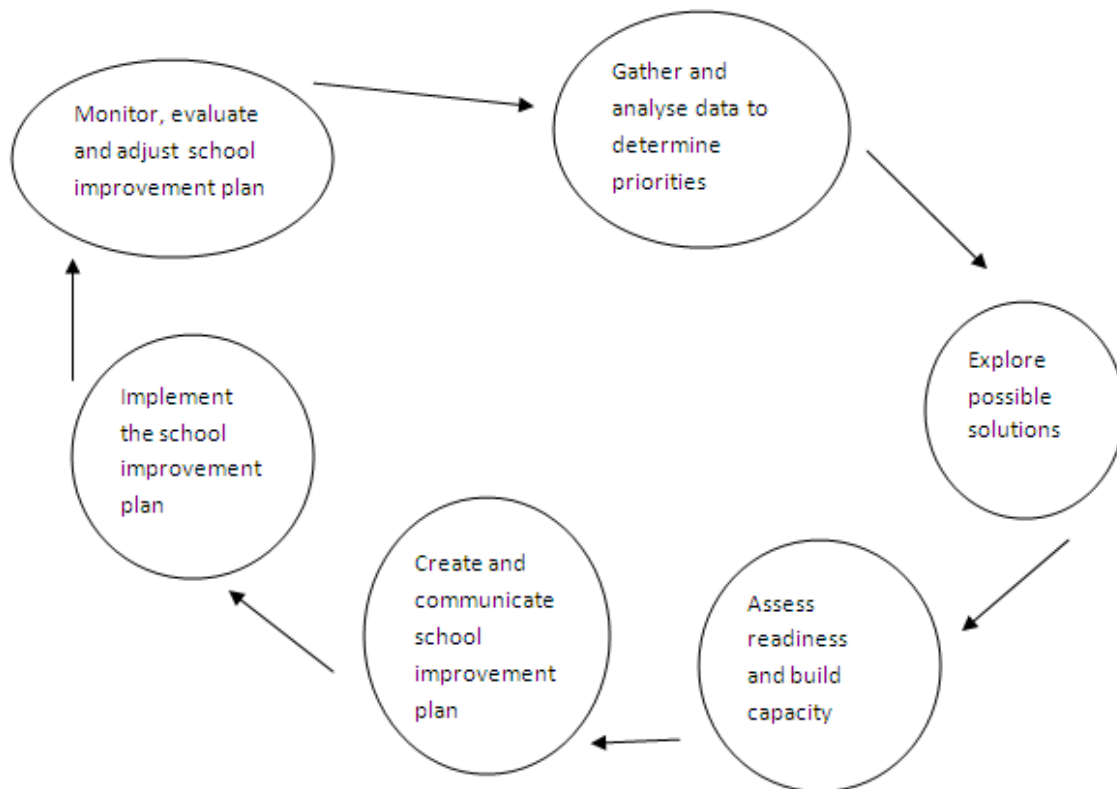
Monitor, evaluate and adjust school improvement plan

Gather and analyse data to determine priorities

Explore possible solutions

Assess readiness and build capacity

Create and communicate school improvement plan

Implement the school improvement plan